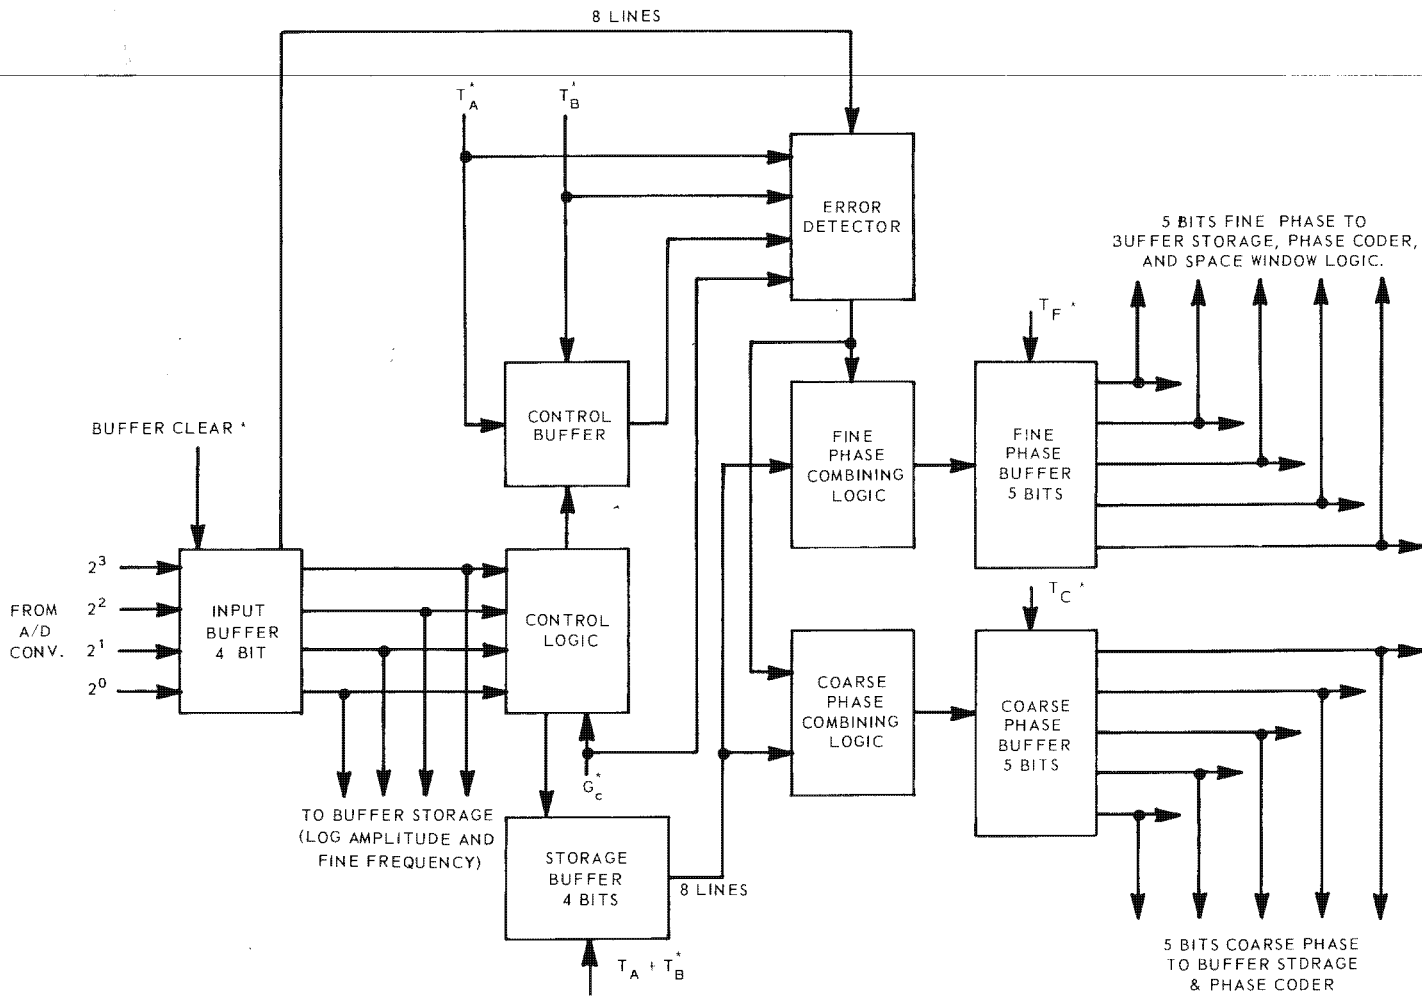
8 LINES

$T_A^*$

$T_B^*$

ERROR DETECTOR

5 BITS FINE PHASE TO 3UFFER STORAGE, PHASE CODER, AND SPACE WINDOW LOGIC.

$T_F^*$

CONTROL BUFFER

BUFFER CLEAR *

FINE PHASE COMBINING LOGIC

FINE PHASE BUFFER 5 BITS

$2^3$
$2^2$
$2^1$
$2^0$

FROM A/D CONV.

INPUT BUFFER 4 BIT

CONTROL LOGIC

$T_C^*$

COARSE PHASE COMBINING LOGIC

COARSE PHASE BUFFER 5 BITS

$G_c^*$

TO BUFFER STORAGE (LOG AMPLITUDE AND FINE FREQUENCY)

STORAGE BUFFER 4 BITS

8 LINES

$T_A + T_B^*$

5 BITS COARSE PHASE TO BUFFER STDRAGE & PHASE CODER